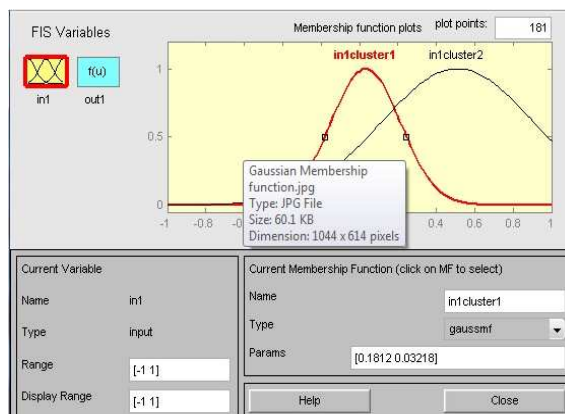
FIS Variables

f(u)

in1 out1

Membership function plots

plot points: 181

in1cluster1

in1cluster2

1

0.5

0

-1 -0.8 -0 0.4 0.6 0.8 1

Gaussian Membership function.jpg
Type: JPG File
Size: 60.1 KB
Dimension: 1044 x 614 pixels

Current Variable

Name in1

Type input

Range [-1 1]

Display Range [-1 1]

Current Membership Function (click on MF to select)

Name in1cluster1

Type gaussmf

Params [0.1812 0.03218]

Help

Close